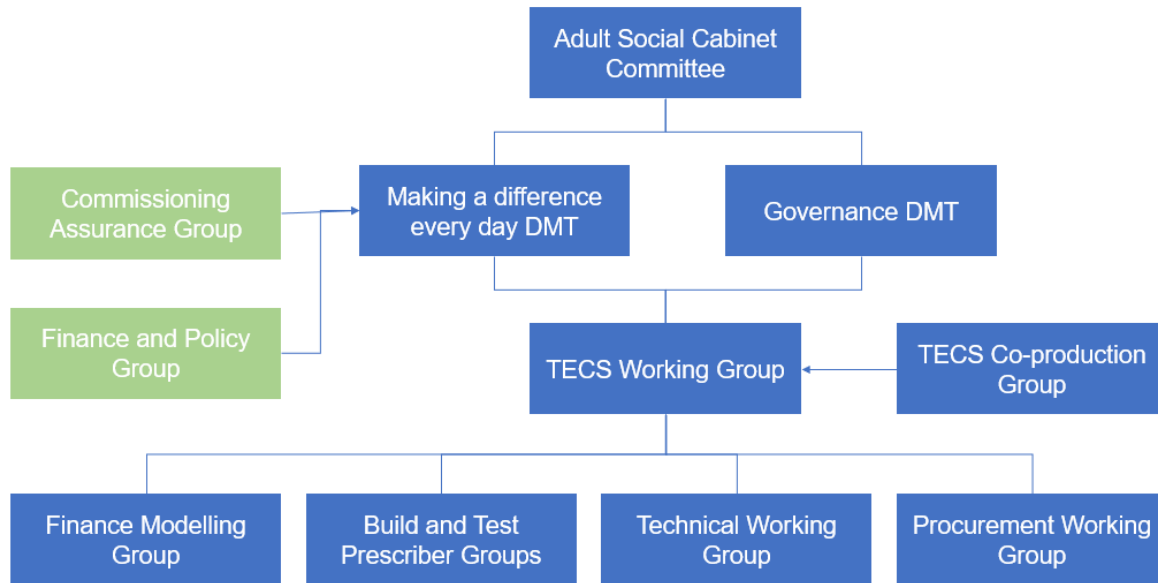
Adult Social Cabinet Committee

Commissioning Assurance Group

Making a difference every day DMT

Governance DMT

Finance and Policy Group

TECS Working Group

TECS Co-production Group

Finance Modelling Group

Build and Test Prescriber Groups

Technical Working Group

Procurement Working Group